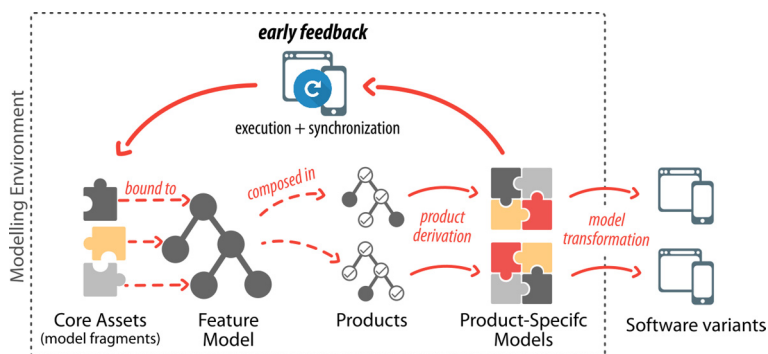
early feedback

execution + synchronization

Modelling Environment

bound to

composed in

product derivation

model transformation

Core Assets (model fragments)

Feature Model

Products

Product-Specifc Models

Software variants